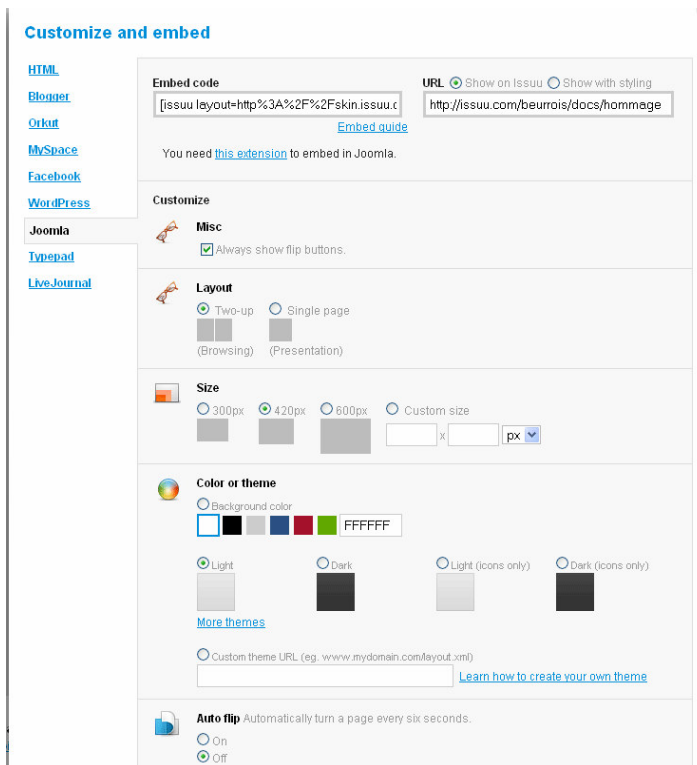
Customize and embed

HTML
Blogger
Orkut
MySpace
Facebook
WordPress
Joomla
Typepad
LiveJournal

Embed code
[issuu layout=http%3A%2F%2Fskin.issuu.c
Embed guide

URL Show on Issuu Show with styling
http://issuu.com/beurrois/docs/hommage

You need this extension to embed in Joomla.

Customize

Misc
Always show flip buttons.

Layout
Two-up (Browsing)
Single page (Presentation)

Size
300px
420px
600px
Custom size
x
px

Color or theme
Background color
FFFFFF

Light
Dark
Light (icons only)
Dark (icons only)
More themes

Custom theme URL (eg. www.mydomain.com/layout.xml)
Learn how to create your own theme

Auto flip Automatically turn a page every six seconds.
On
Off